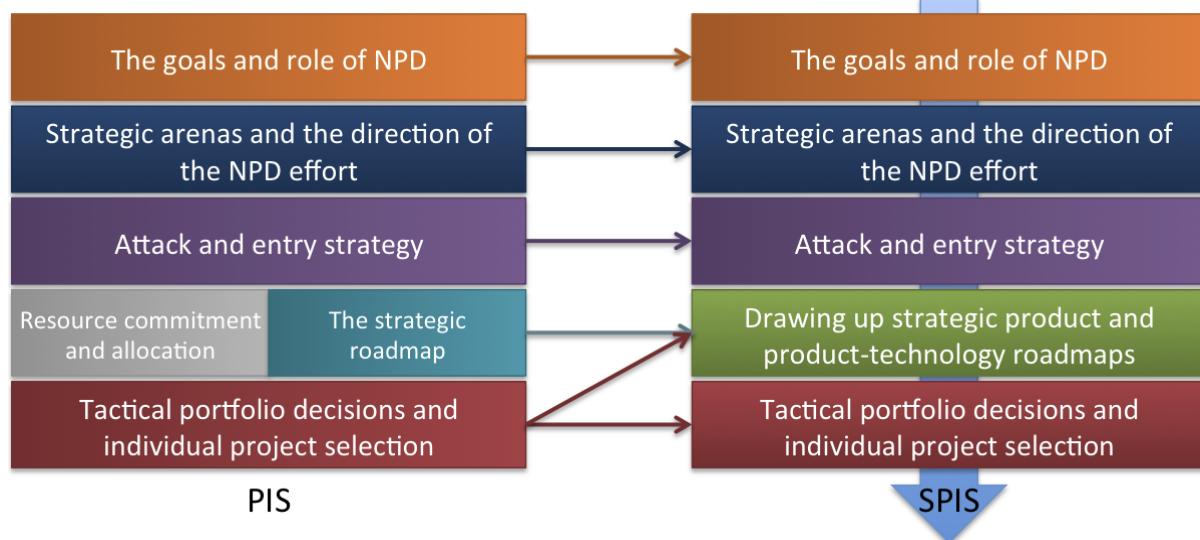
The goals and role of NPD

Strategic arenas and the direction of the NPD effort

Attack and entry strategy

Resource commitment and allocation

The strategic roadmap

Tactical portfolio decisions and individual project selection

PIS

The goals and role of NPD

Strategic arenas and the direction of the NPD effort

Attack and entry strategy

Drawing up strategic product and product-technology roadmaps

Tactical portfolio decisions and individual project selection

SPIS